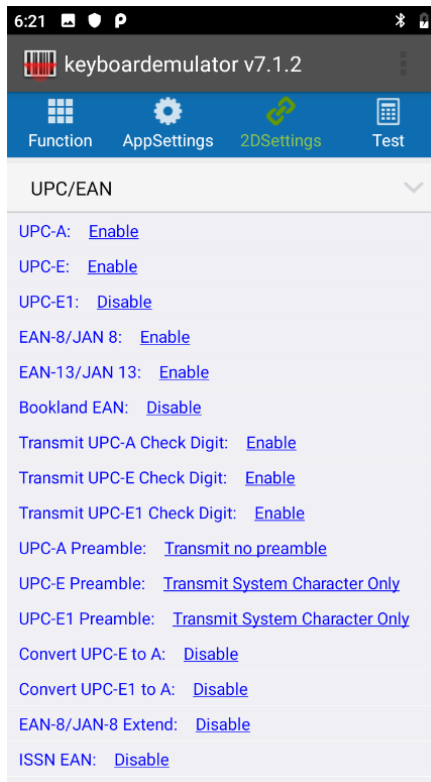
6:21

keyboardemulator v7.1.2

Function AppSettings 2DSettings Test

UPC/EAN

UPC-A: Enable

UPC-E: Enable

UPC-E1: Disable

EAN-8/JAN 8: Enable

EAN-13/JAN 13: Enable

Bookland EAN: Disable

Transmit UPC-A Check Digit: Enable

Transmit UPC-E Check Digit: Enable

Transmit UPC-E1 Check Digit: Enable

UPC-A Preamble: Transmit no preamble

UPC-E Preamble: Transmit System Character Only

UPC-E1 Preamble: Transmit System Character Only

Convert UPC-E to A: Disable

Convert UPC-E1 to A: Disable

EAN-8/JAN-8 Extend: Disable

ISSN EAN: Disable